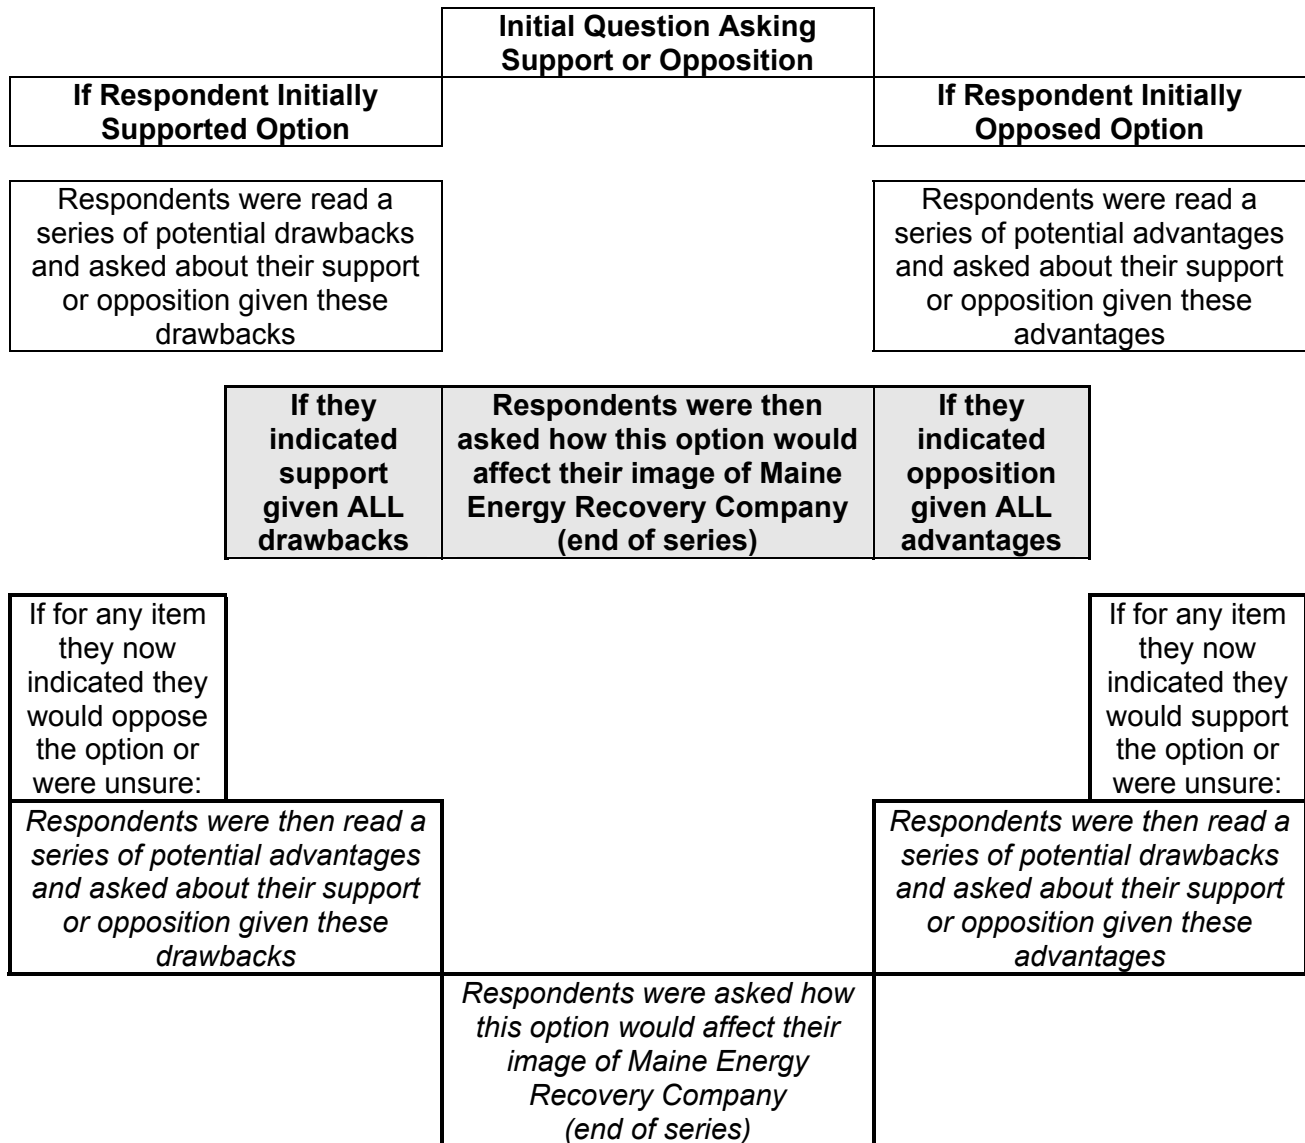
Initial Question Asking Support or Opposition

If Respondent Initially Supported Option

If Respondent Initially Opposed Option

Respondents were read a series of potential drawbacks and asked about their support or opposition given these drawbacks

Respondents were read a series of potential advantages and asked about their support or opposition given these advantages

If they indicated support given ALL drawbacks

Respondents were then asked how this option would affect their image of Maine Energy Recovery Company (end of series)

If they indicated opposition given ALL advantages

If for any item they now indicated they would oppose the option or were unsure:

If for any item they now indicated they would support the option or were unsure:

*Respondents were then read a series of potential advantages and asked about their support or opposition given these drawbacks*

*Respondents were then read a series of potential drawbacks and asked about their support or opposition given these advantages*

*Respondents were asked how this option would affect their image of Maine Energy Recovery Company (end of series)*